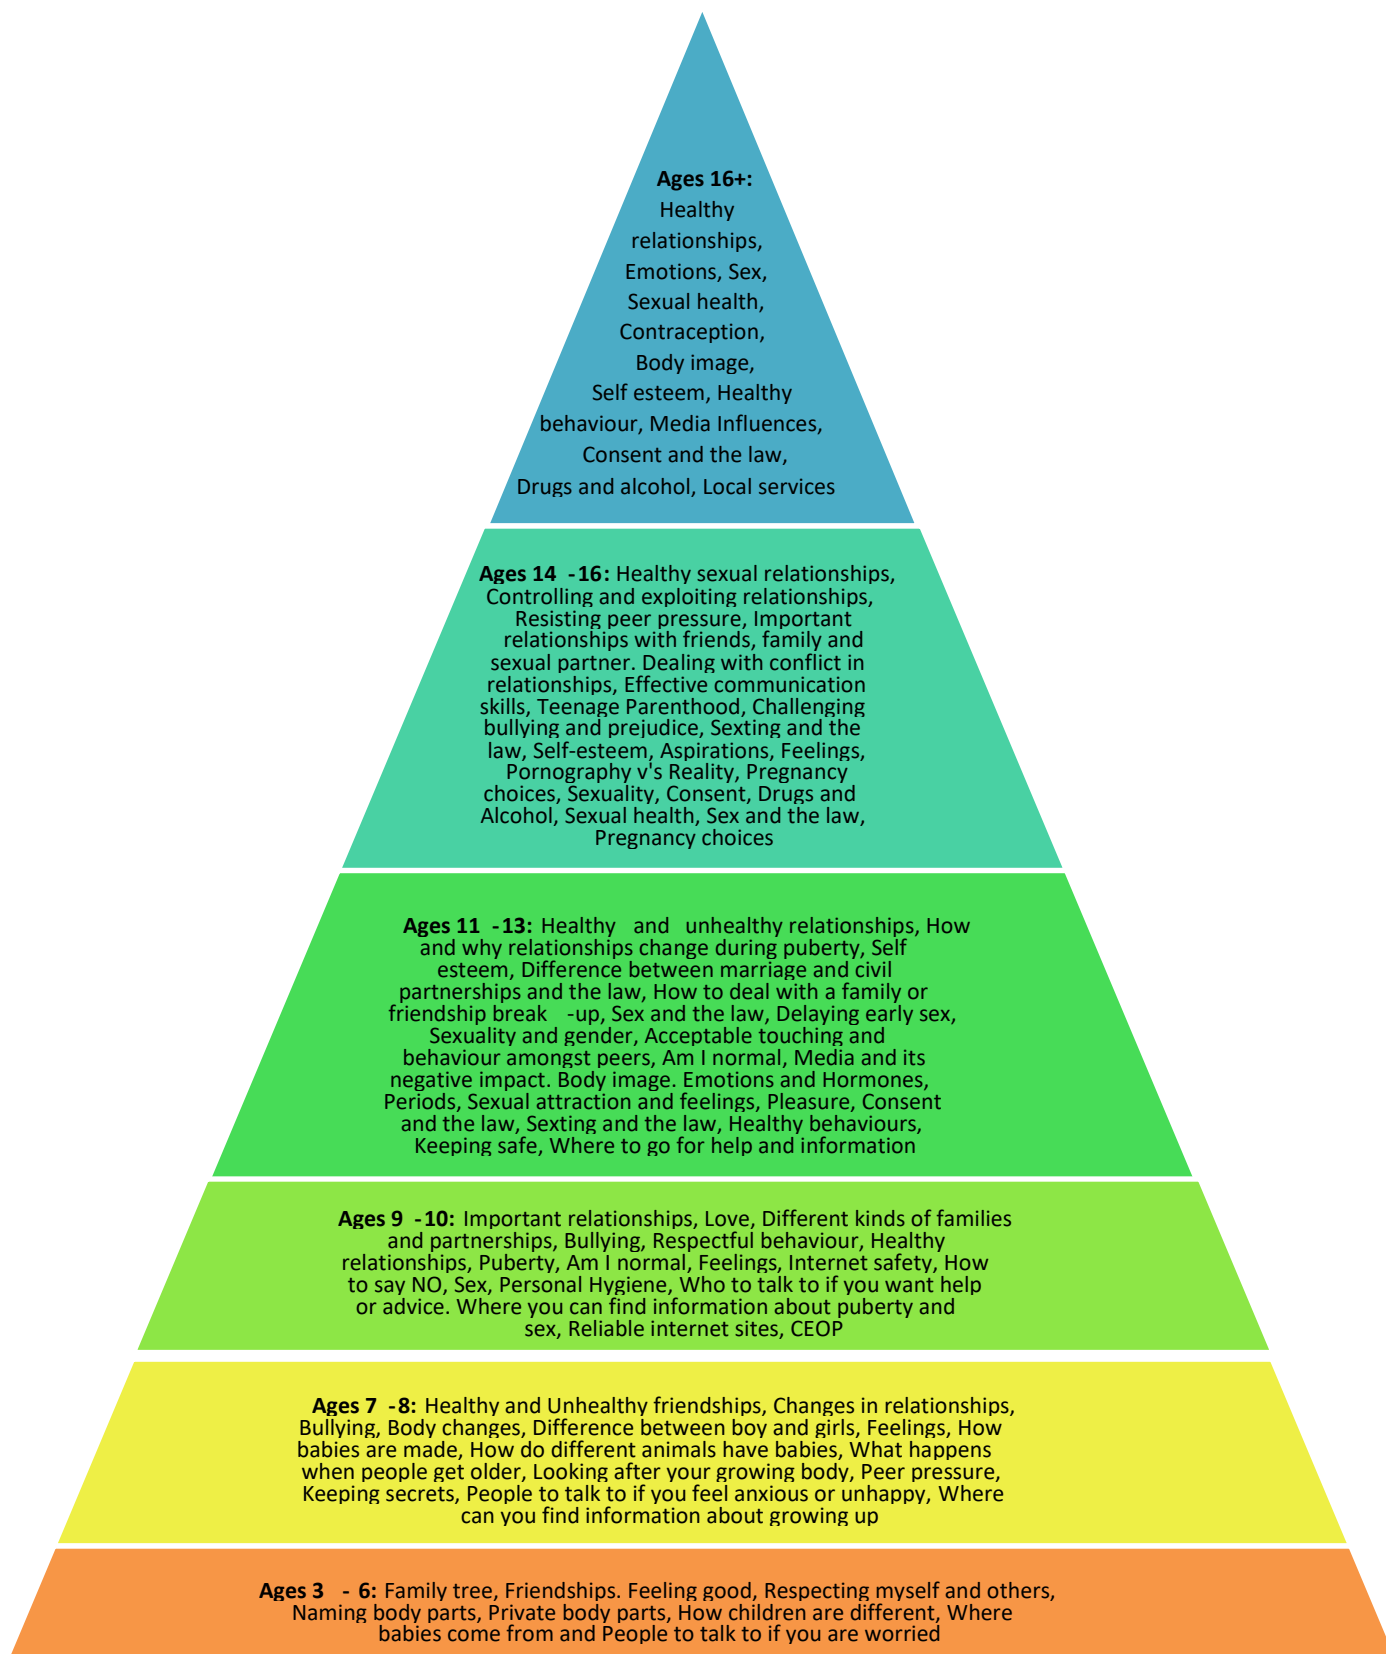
**Ages 16+:** Healthy relationships, Emotions, Sex, Sexual health, Contraception, Body image, Self esteem, Healthy behaviour, Media Influences, Consent and the law, Drugs and alcohol, Local services

**Ages 14 -16:** Healthy sexual relationships, Controlling and exploiting relationships, Resisting peer pressure, Important relationships with friends, family and sexual partner. Dealing with conflict in relationships, Effective communication skills, Teenage Parenthood, Challenging bullying and prejudice, Sexting and the law, Self-esteem, Aspirations, Feelings, Pornography v's Reality, Pregnancy choices, Sexuality, Consent, Drugs and Alcohol, Sexual health, Sex and the law, Pregnancy choices

**Ages 11 -13:** Healthy and unhealthy relationships, How and why relationships change during puberty, Self esteem, Difference between marriage and civil partnerships and the law, How to deal with a family or friendship break -up, Sex and the law, Delaying early sex, Sexuality and gender, Acceptable touching and behaviour amongst peers, Am I normal, Media and its negative impact. Body image. Emotions and Hormones, Periods, Sexual attraction and feelings, Pleasure, Consent and the law, Sexting and the law, Healthy behaviours, Keeping safe, Where to go for help and information

**Ages 9 -10:** Important relationships, Love, Different kinds of families and partnerships, Bullying, Respectful behaviour, Healthy relationships, Puberty, Am I normal, Feelings, Internet safety, How to say NO, Sex, Personal Hygiene, Who to talk to if you want help or advice. Where you can find information about puberty and sex, Reliable internet sites, CEOP

**Ages 7 -8:** Healthy and Unhealthy friendships, Changes in relationships, Bullying, Body changes, Difference between boy and girls, Feelings, How babies are made, How do different animals have babies, What happens when people get older, Looking after your growing body, Peer pressure, Keeping secrets, People to talk to if you feel anxious or unhappy, Where can you find information about growing up

**Ages 3 - 6:** Family tree, Friendships. Feeling good, Respecting myself and others, Naming body parts, Private body parts, How children are different, Where babies come from and People to talk to if you are worried